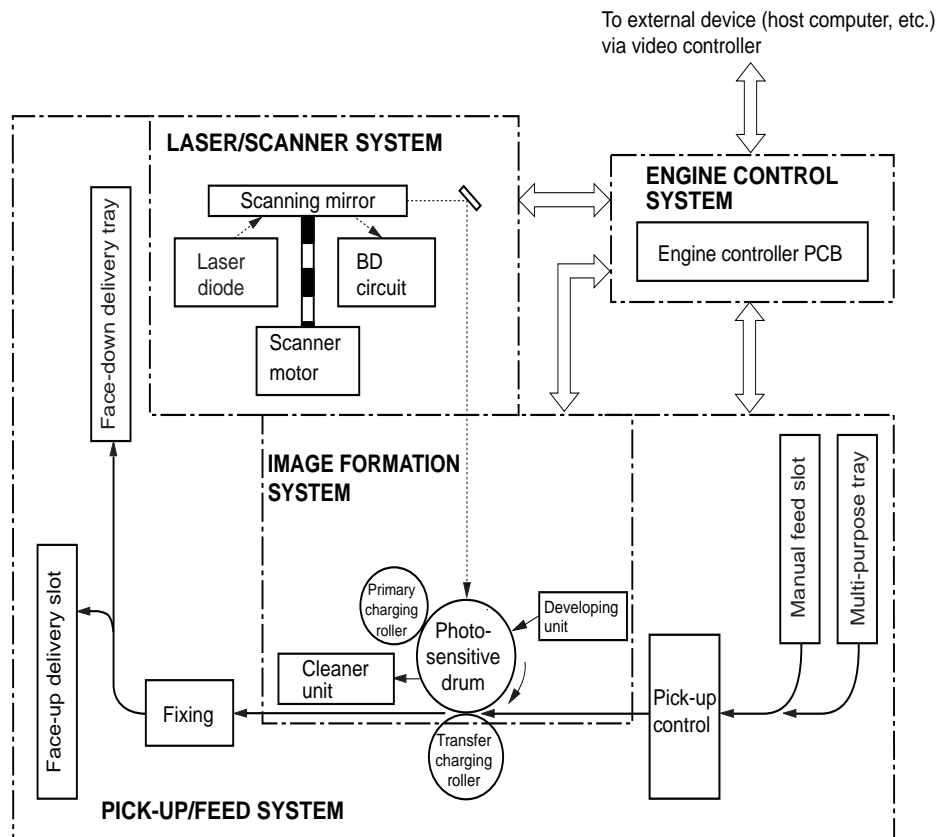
To external device (host computer, etc.) via video controller

LASER/SCANNER SYSTEM

Scanning mirror

Laser diode

BD circuit

Scanner motor

ENGINE CONTROL SYSTEM

Engine controller PCB

Face-down delivery tray

IMAGE FORMATION SYSTEM

Manual feed slot

Multi-purpose tray

Face-up delivery slot

Primary charging roller

Photo-sensitive drum

Developing unit

Cleaner unit

Fixing

Pick-up control

Transfer charging roller

PICK-UP/FEED SYSTEM